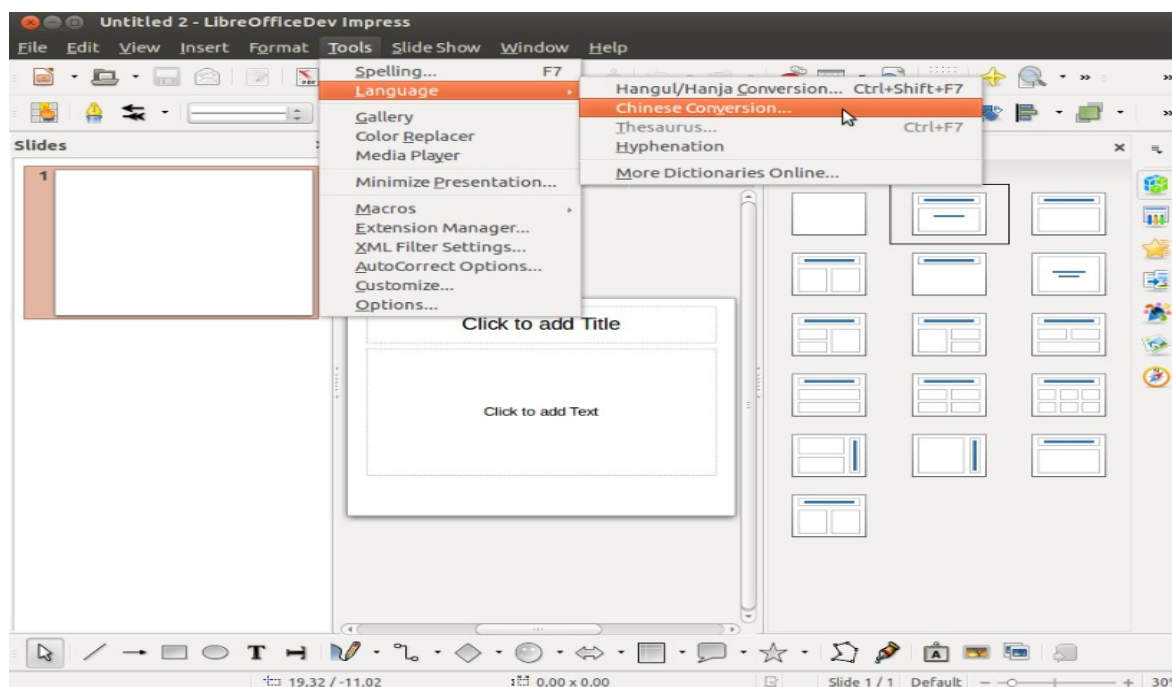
Untitled 2 - LibreOfficeDev Impress

File Edit View Insert Format Tools Slide Show Window Help

Slides

1

Spelling... F7
Language
Gallery
Color Replacer
Media Player
Minimize Presentation...
Macros
Extension Manager...
XML Filter Settings...
AutoCorrect Options...
Customize...
Options...

Hangul/Hanja Conversion... Ctrl+Shift+F7
Chinese Conversion...
Thesaurus... Ctrl+F7
Hyphenation
More Dictionaries Online...

Click to add Title

Click to add Text

19.32 / -11.02 0.00 x 0.00 Slide 1 / 1 Default 30